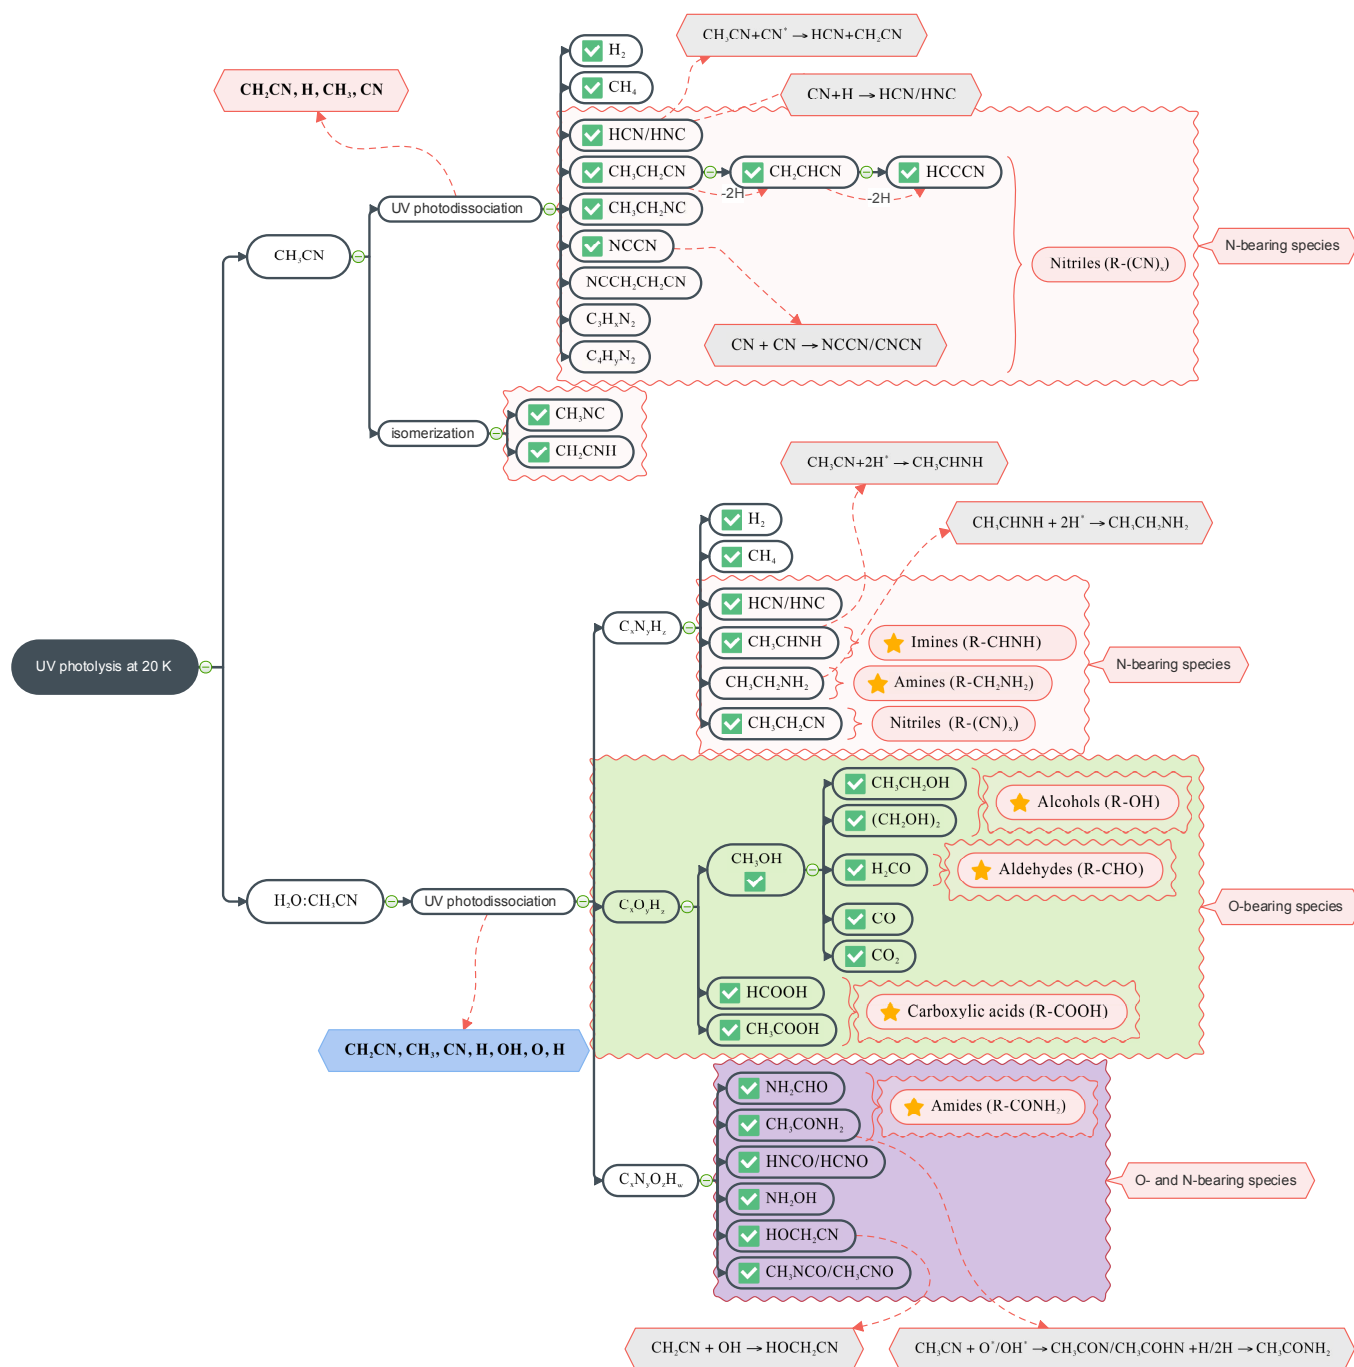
$CH_3CN+CN^* \rightarrow HCN+CH_2CN$

$CH_2CN$, H, $CH_3$, CN

$H_2$

$CH_4$

CN+H $\rightarrow$ HCN/HNC

HCN/HNC

$CH_3CH_2CN$

$CH_2CHCN$

HCCCN

-2H

-2H

UV photodissociation

$CH_3CH_2NC$

$CH_3CN$

NCCN

Nitriles (R-(CN)$_x$)

N-bearing species

$NCCH_2CH_2CN$

$C_3H_xN_2$

CN + CN $\rightarrow$ NCCN/CNCN

$C_4H_yN_2$

$CH_3NC$

isomerization

$CH_2CNH$

$CH_3CN+2H^* \rightarrow CH_3CHNH$

$H_2$

$CH_3CHNH + 2H^* \rightarrow CH_3CH_2NH_2$

$CH_4$

$C_xN_yH_z$

HCN/HNC

$CH_3CHNH$

Imines (R-CHNH)

UV photolysis at 20 K

N-bearing species

$CH_3CH_2NH_2$

Amines (R-$CH_2NH_2$)

$CH_3CH_2CN$

Nitriles (R-(CN)$_x$)

$CH_3CH_2OH$

Alcohols (R-OH)

$(CH_2OH)_2$

$CH_3OH$

$H_2CO$

Aldehydes (R-CHO)

$H_2O$:$CH_3CN$

UV photodissociation

$C_xO_yH_z$

O-bearing species

CO

$CO_2$

HCOOH

Carboxylic acids (R-COOH)

$CH_3COOH$

$CH_2CN$, $CH_3$, CN, H, OH, O, H

$NH_2CHO$

Amides (R-CONH$_2$)

$CH_3CONH_2$

HNCO/HCNO

$C_xN_yO_zH_w$

O- and N-bearing species

$NH_2OH$

$HOCH_2CN$

$CH_3NCO/CH_3CNO$

$CH_2CN$ + OH $\rightarrow$ $HOCH_2CN$

$CH_3CN + O^*/OH^* \rightarrow CH_3CON/CH_3COHN +H/2H \rightarrow CH_3CONH_2$